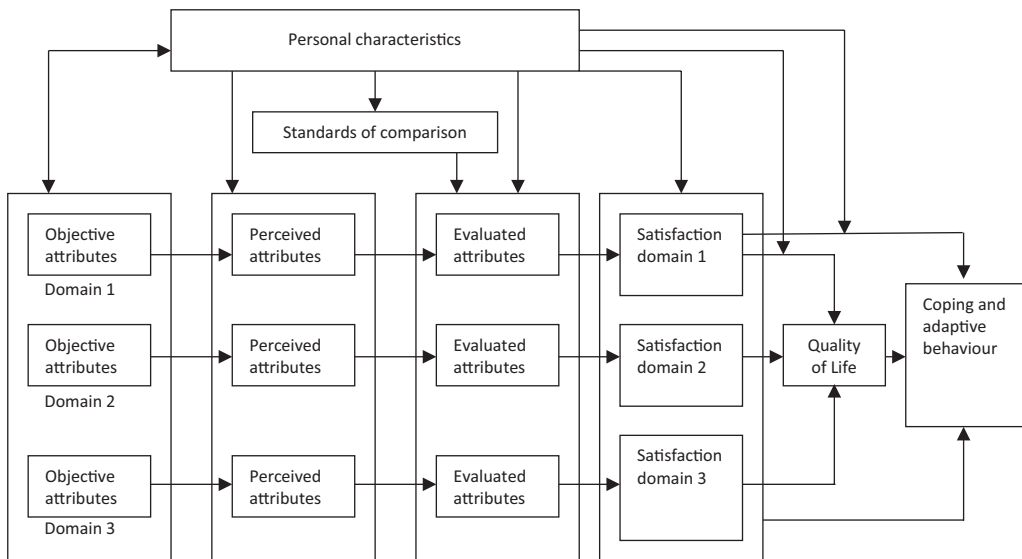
Personal characteristics

Standards of comparison

Objective attributes
Domain 1

Objective attributes
Domain 2

Objective attributes
Domain 3

Perceived attributes

Perceived attributes

Perceived attributes

Evaluated attributes

Evaluated attributes

Evaluated attributes

Satisfaction domain 1

Satisfaction domain 2

Satisfaction domain 3

Quality of Life

Coping and adaptive behaviour